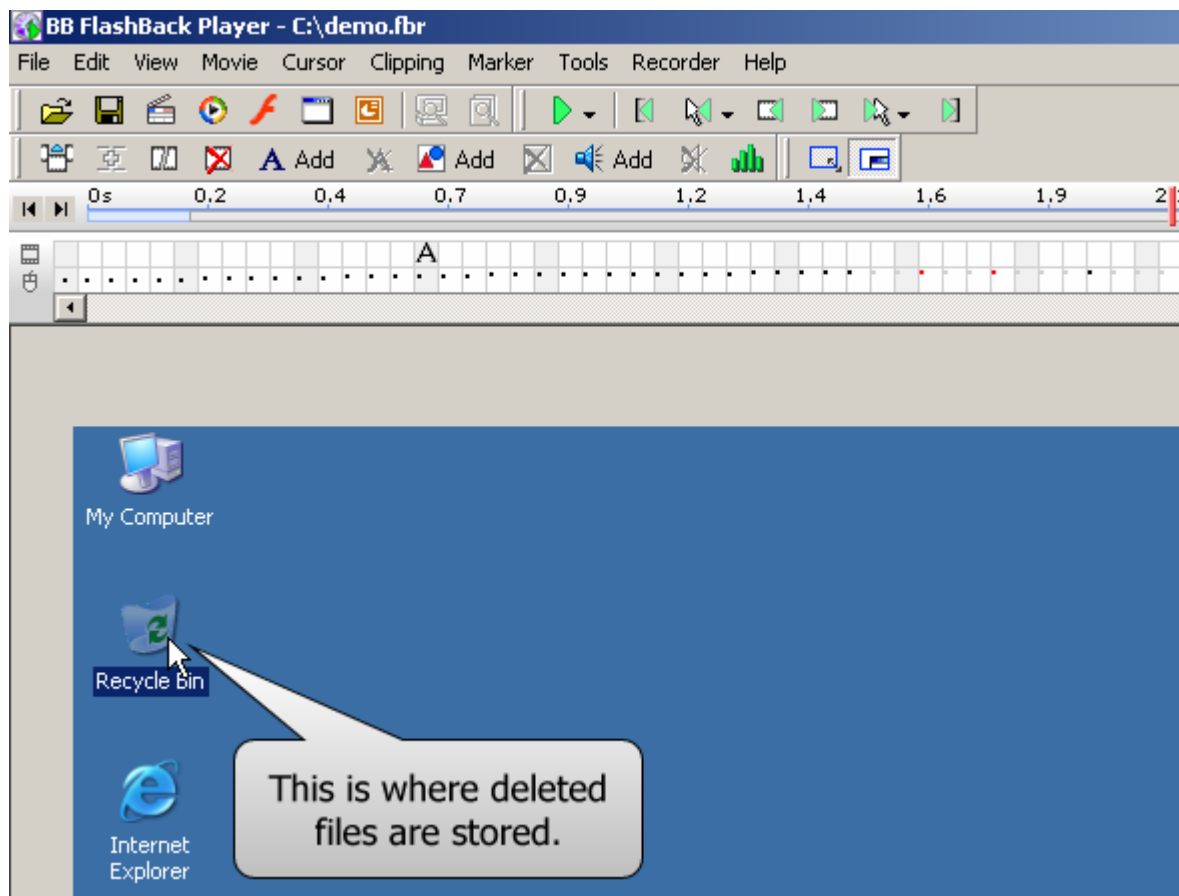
BB FlashBack Player - C:\demo.fbr

File Edit View Movie Cursor Clipping Marker Tools Recorder Help

A Add Add Add

0s 0,2 0,4 0,7 0,9 1,2 1,4 1,6 1,9 2

A

My Computer

Recycle Bin

Internet Explorer

This is where deleted files are stored.